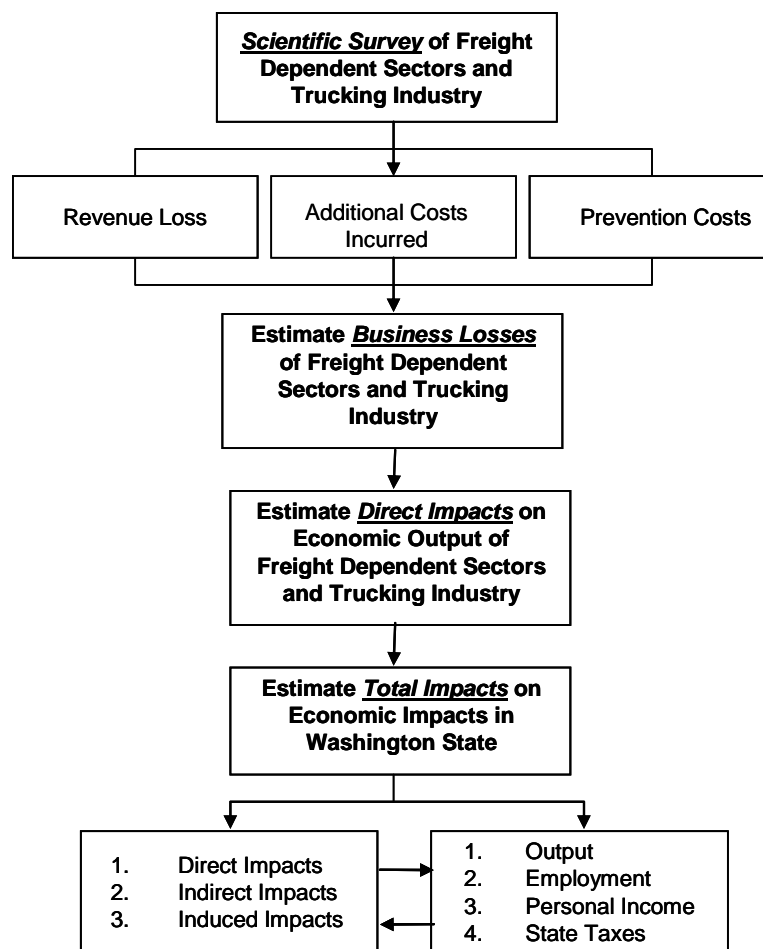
Scientific Survey of Freight Dependent Sectors and Trucking Industry

Revenue Loss

Additional Costs Incurred

Prevention Costs

Estimate Business Losses of Freight Dependent Sectors and Trucking Industry

Estimate Direct Impacts on Economic Output of Freight Dependent Sectors and Trucking Industry

Estimate Total Impacts on Economic Impacts in Washington State

1. Direct Impacts
2. Indirect Impacts
3. Induced Impacts

1. Output
2. Employment
3. Personal Income
4. State Taxes